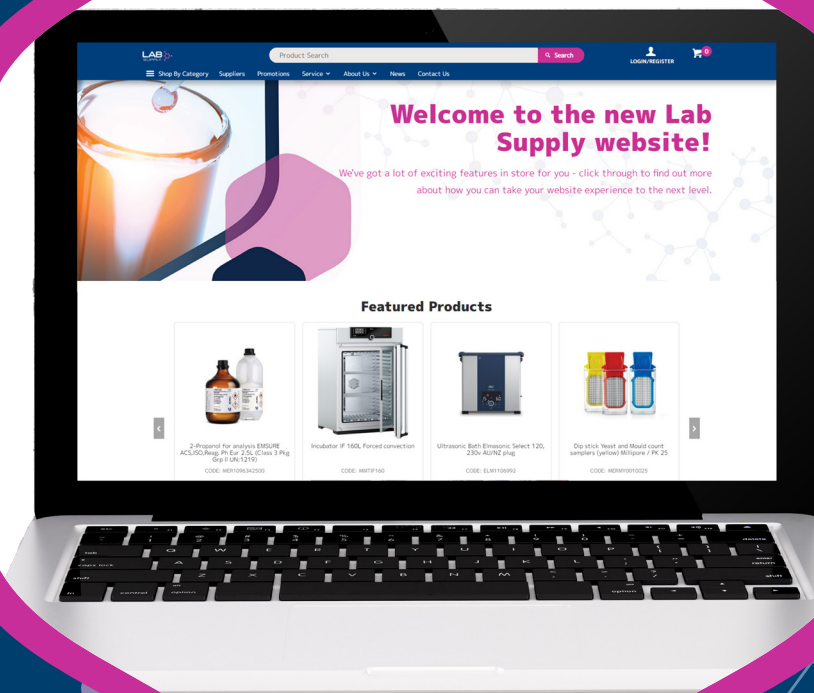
LAB SUPPLY

Product Search

Search

LOGIN/REGISTER

0

Shop By Category Suppliers Promotions Service About Us News Contact Us

Welcome to the new Lab Supply website!

We've got a lot of exciting features in store for you - click through to find out more about how you can take your website experience to the next level.

Featured Products

2-Propanol for analysis EMSURE ACS,ISO,Reag. Ph Eur 2.5L (Class 3 Pkg Grp II UN:1219)

CODE: MER1096342500

Incubator IF 160L Forced convection

CODE: MMTIF160

Ultrasonic Bath Elmasonic Select 120, 230v AU/NZ plug

CODE: ELM1106992

Dip stick Yeast and Mould count samplers (yellow) Millipore / PK 25

CODE: MERMY0010025

esc
tab
caps lock
shift
fn
control
option
command
delete
return
shift
option
Q W E R T Y U I O P
A S D F G H J K L
Z X C V B N M